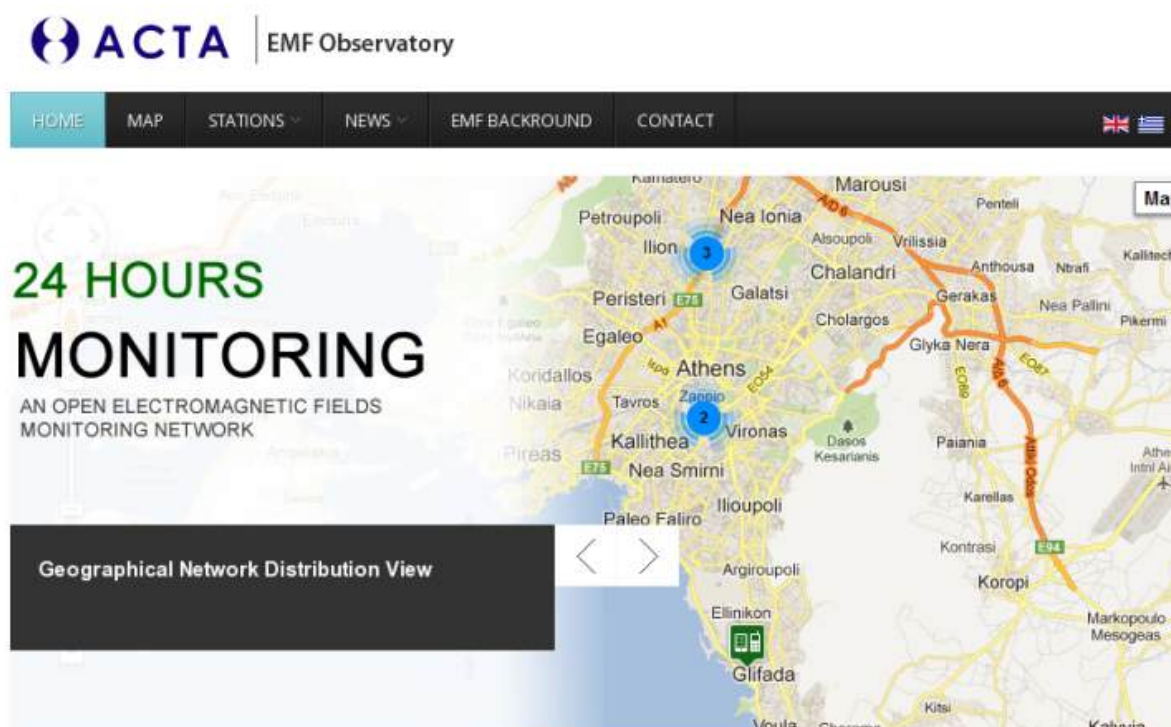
ACTA | EMF Observatory

HOME MAP STATIONS NEWS EMF BACKROUND CONTACT

24 HOURS
MONITORING
AN OPEN ELECTROMAGNETIC FIELDS MONITORING NETWORK

Geographical Network Distribution View

Marousi Petroupoli Nea Ionia Penteli Ilion 3 Alsoupoli Vrilissia Chalandri Anthousa Ntrafi Kallitechn Peristeri E75 Galatsi Gerakas Nea Pallini Pikermi Egaleo Cholargos Glyka Nera Athens Koridallos Nikaia Tavros Zappio 2 Kallithea Vironas Dasos Kesarianis Paiania Pireas E75 Nea Smirni Karellas Ilioupoli Paleo Faliro Kontrasi E94 Argiroupoli Koropi Ellinikon Markopoulo Mesogeas Glifada Kitsi Voula Attiki Odos A1 A6 Ma